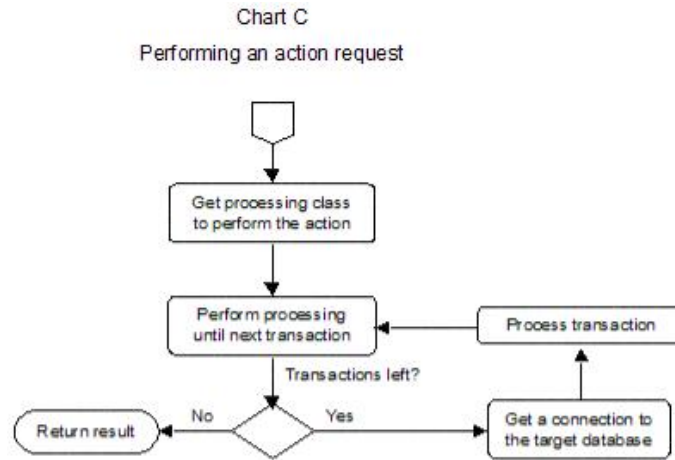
Chart C

Performing an action request

Get processing class to perform the action

Perform processing until next transaction

Process transaction

Transactions left?

No

Yes

Return result

Get a connection to the target database